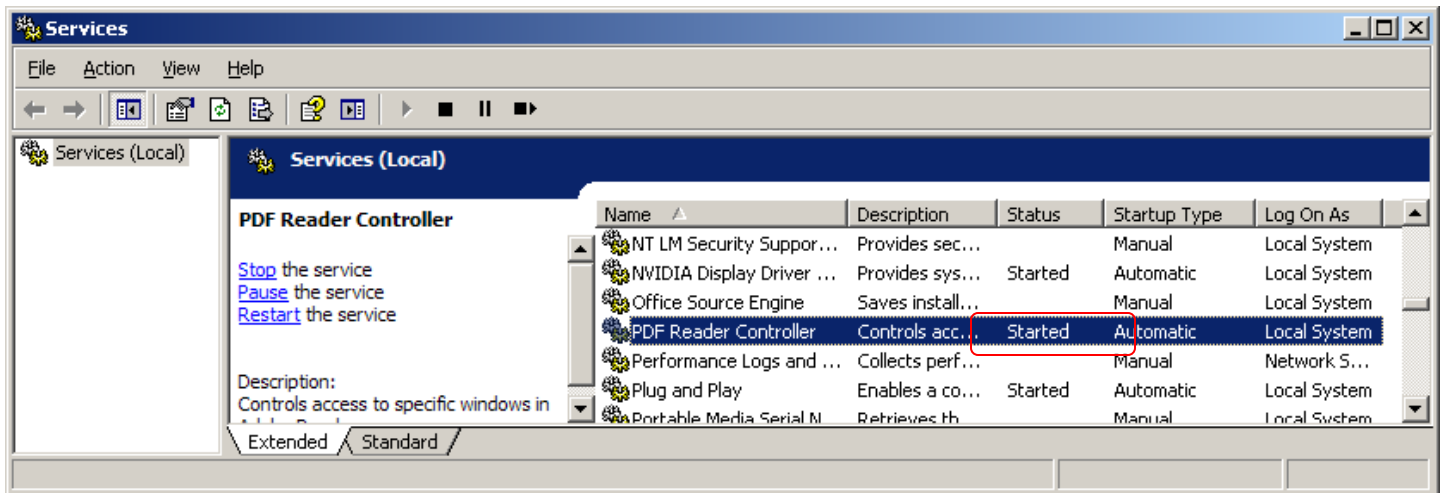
Services

File Action View Help

Services (Local)

Services (Local)

PDF Reader Controller

Stop the service
Pause the service
Restart the service

Description:
Controls access to specific windows in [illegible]

| Name | Description | Status | Startup Type | Log On As |
|---|---|---|---|---|
| NT LM Security Suppor... | Provides sec... | | Manual | Local System |
| NVIDIA Display Driver ... | Provides sys... | Started | Automatic | Local System |
| Office Source Engine | Saves install... | | Manual | Local System |
| PDF Reader Controller | Controls acc... | Started | Automatic | Local System |
| Performance Logs and ... | Collects perf... | | Manual | Network S... |
| Plug and Play | Enables a co... | Started | Automatic | Local System |
| Portable Media Serial N... | Retrieves th... | | Manual | Local System |

Extended Standard